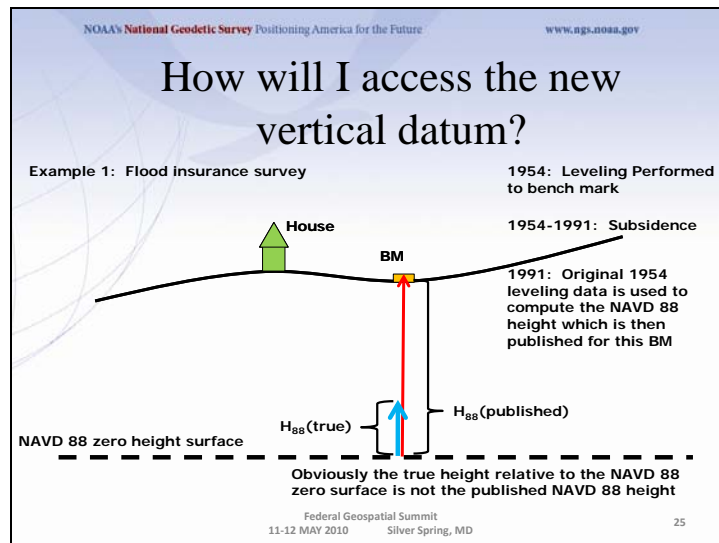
NOAA's National Geodetic Survey Positioning America for the Future

www.ngs.noaa.gov

How will I access the new vertical datum?

Example 1: Flood insurance survey

1954: Leveling Performed to bench mark

House

1954-1991: Subsidence

BM

1991: Original 1954 leveling data is used to compute the NAVD 88 height which is then published for this BM

$H_{88}$(published)

$H_{88}$(true)

NAVD 88 zero height surface

Obviously the true height relative to the NAVD 88 zero surface is not the published NAVD 88 height

Federal Geospatial Summit
11-12 MAY 2010 Silver Spring, MD

25